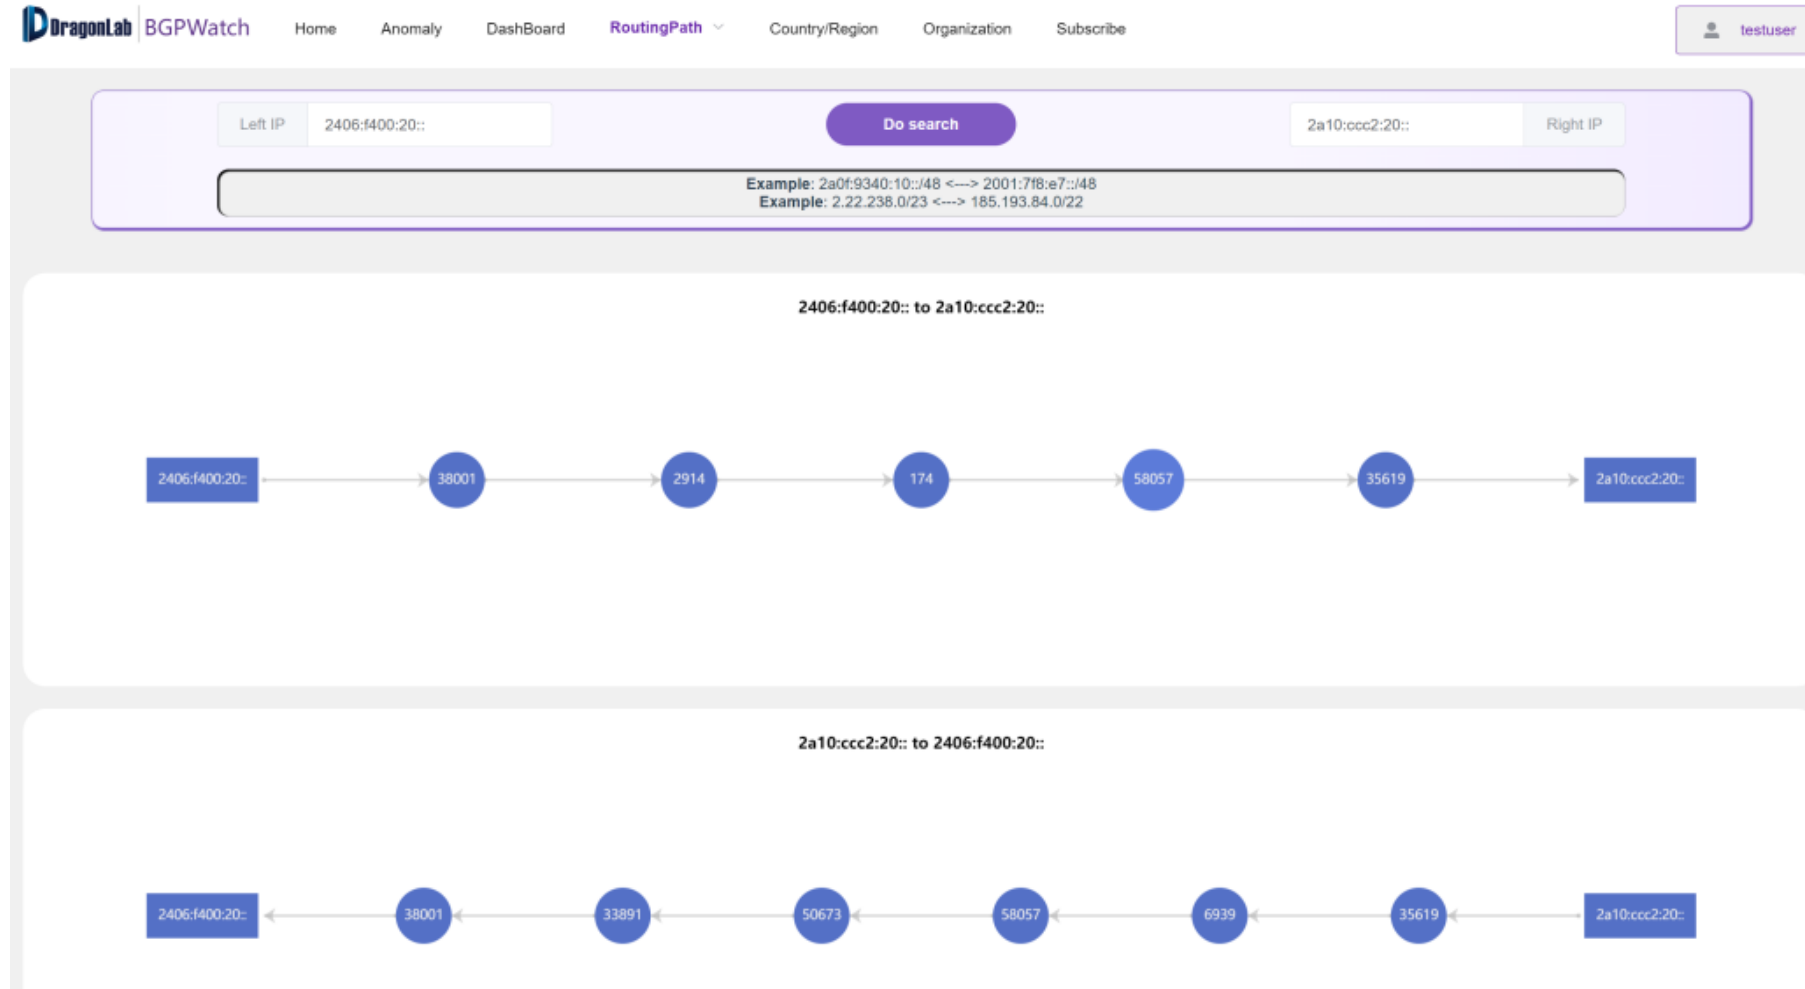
DragonLab BGPWatch Home Anomaly DashBoard RoutingPath Country/Region Organization Subscribe testuser

Left IP 2406:f400:20:: Do search 2a10:ccc2:20:: Right IP

**Example**: 2a0f:9340:10::/48 <---> 2001:7f8:e7::/48
**Example**: 2.22.238.0/23 <---> 185.193.84.0/22

**2406:f400:20:: to 2a10:ccc2:20::**

2406:f400:20:: 38001 2914 174 58057 35619 2a10:ccc2:20::

**2a10:ccc2:20:: to 2406:f400:20::**

2406:f400:20:: 38001 33891 50673 58057 6939 35619 2a10:ccc2:20::